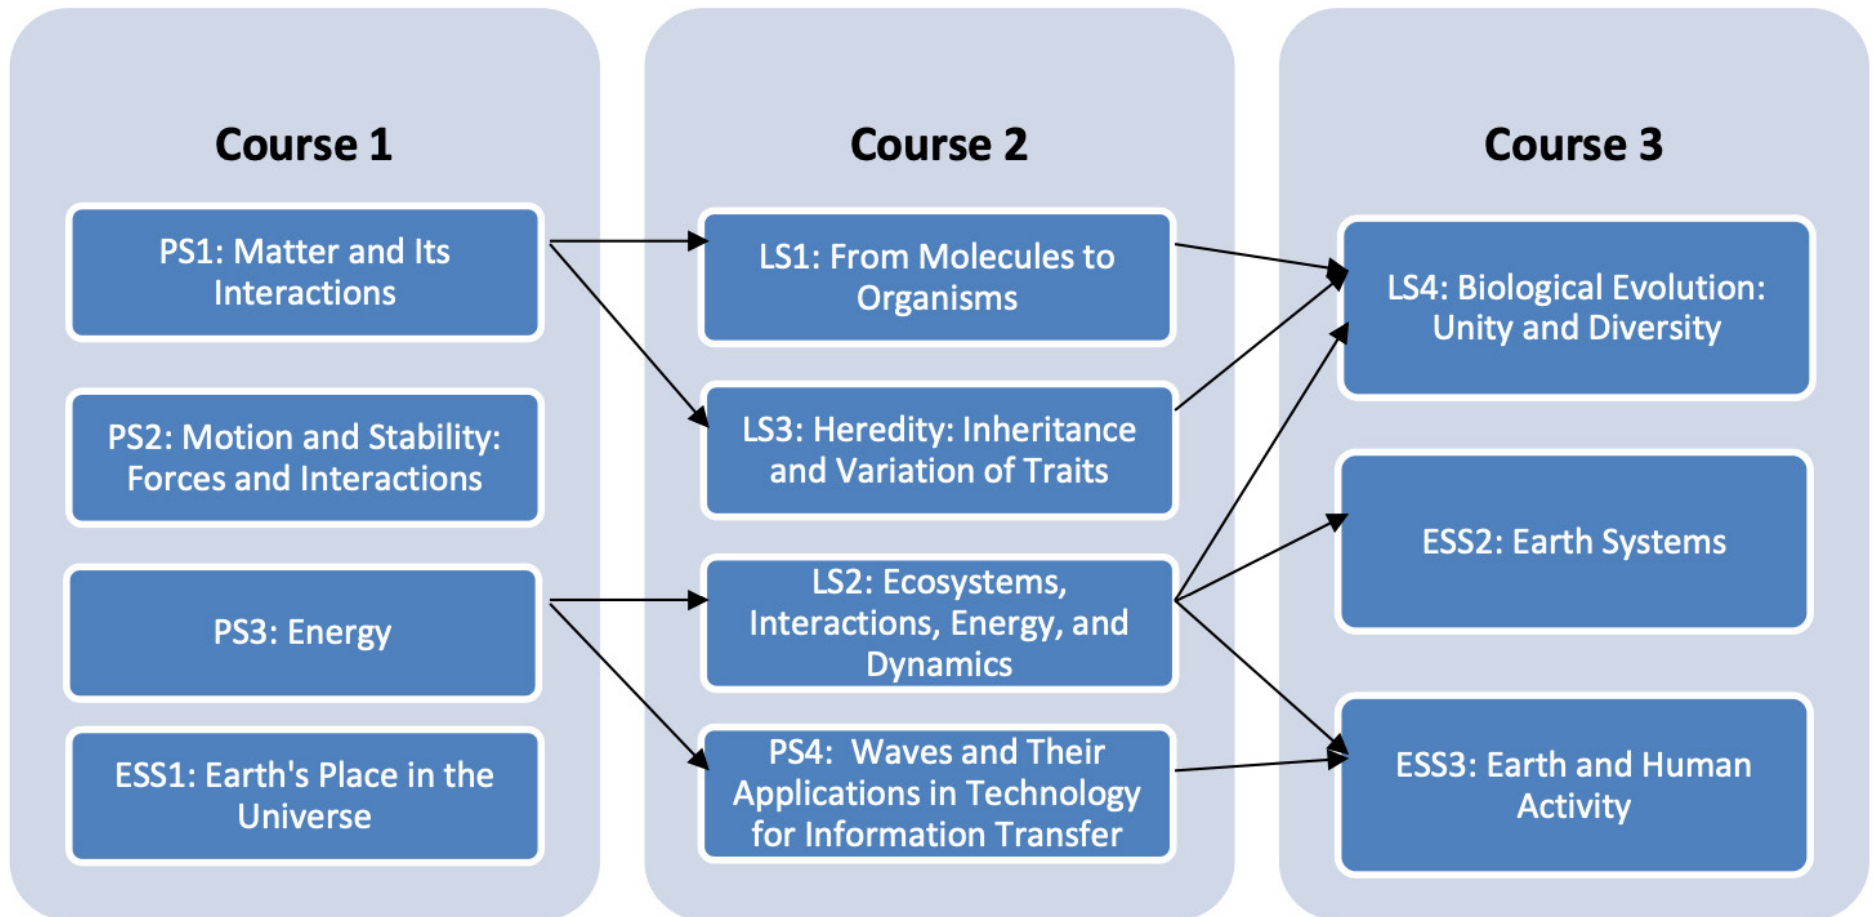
Course 1

PS1: Matter and Its Interactions

PS2: Motion and Stability: Forces and Interactions

PS3: Energy

ESS1: Earth's Place in the Universe

Course 2

LS1: From Molecules to Organisms

LS3: Heredity: Inheritance and Variation of Traits

LS2: Ecosystems, Interactions, Energy, and Dynamics

PS4: Waves and Their Applications in Technology for Information Transfer

Course 3

LS4: Biological Evolution: Unity and Diversity

ESS2: Earth Systems

ESS3: Earth and Human Activity